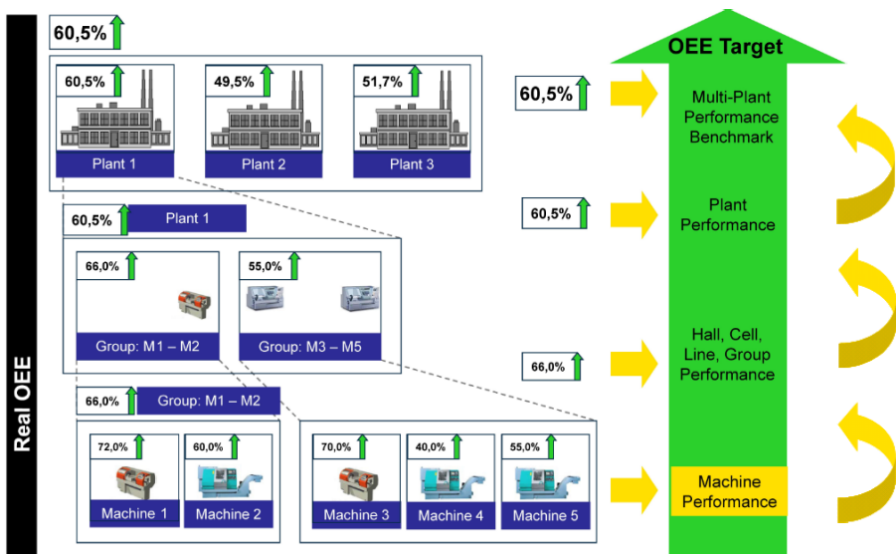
Real OEE

60,5%

60,5%
Plant 1

49,5%
Plant 2

51,7%
Plant 3

60,5% Plant 1

66,0%
Group: M1 – M2

55,0%
Group: M3 – M5

66,0% Group: M1 – M2

72,0%
Machine 1

60,0%
Machine 2

70,0%
Machine 3

40,0%
Machine 4

55,0%
Machine 5

OEE Target

60,5%
Multi-Plant Performance Benchmark

60,5%
Plant Performance

66,0%
Hall, Cell, Line, Group Performance

Machine Performance